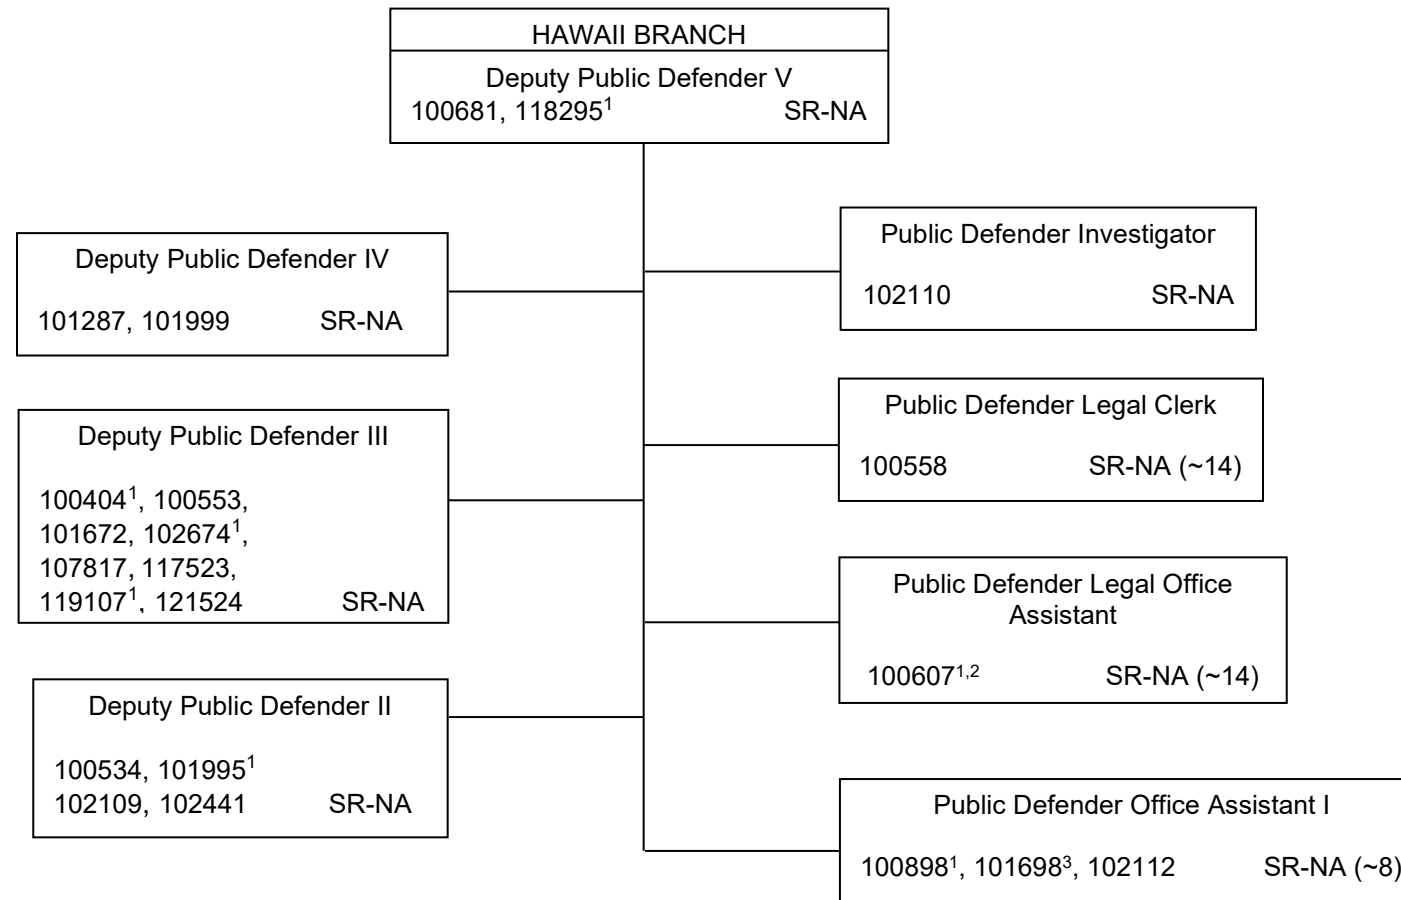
HAWAII BRANCH

Deputy Public Defender V
100681, 118295$^1$ SR-NA

Deputy Public Defender IV
101287, 101999 SR-NA

Deputy Public Defender III
100404$^1$, 100553, 101672, 102674$^1$, 107817, 117523, 119107$^1$, 121524 SR-NA

Deputy Public Defender II
100534, 101995$^1$ 102109, 102441 SR-NA

Public Defender Investigator
102110 SR-NA

Public Defender Legal Clerk
100558 SR-NA (~14)

Public Defender Legal Office Assistant
100607$^{1,2}$ SR-NA (~14)

Public Defender Office Assistant I
100898$^1$, 101698$^3$, 102112 SR-NA (~8)